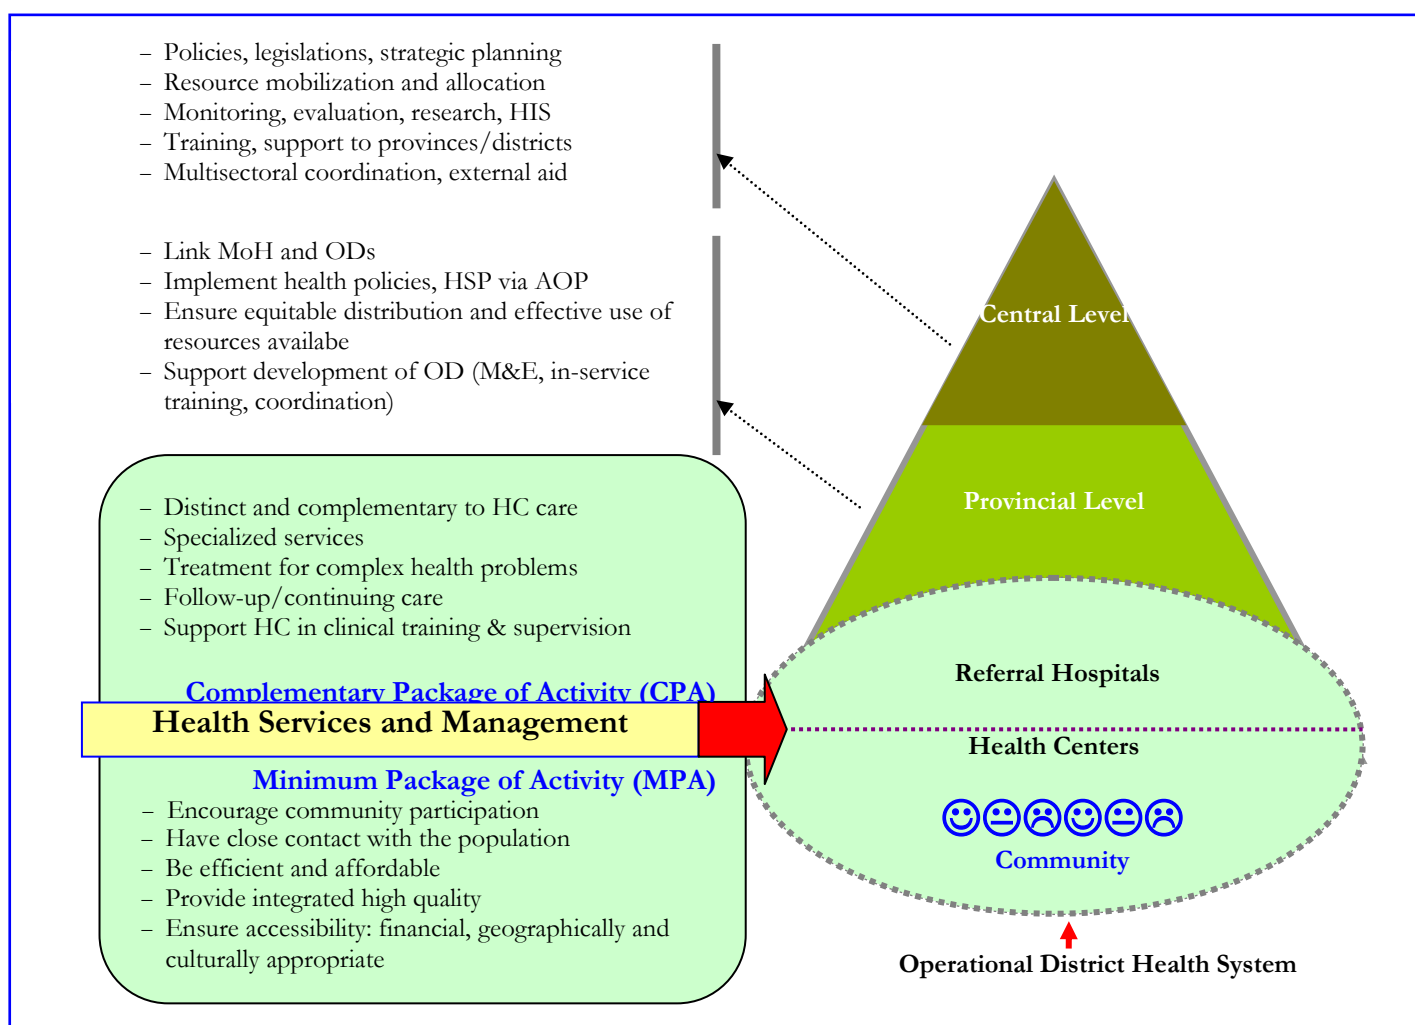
– Policies, legislations, strategic planning
– Resource mobilization and allocation
– Monitoring, evaluation, research, HIS
– Training, support to provinces/districts
– Multisectoral coordination, external aid

– Link MoH and ODs
– Implement health policies, HSP via AOP
– Ensure equitable distribution and effective use of resources availabe
– Support development of OD (M&E, in-service training, coordination)

– Distinct and complementary to HC care
– Specialized services
– Treatment for complex health problems
– Follow-up/continuing care
– Support HC in clinical training & supervision

Complementary Package of Activity (CPA)

Health Services and Management

Minimum Package of Activity (MPA)
– Encourage community participation
– Have close contact with the population
– Be efficient and affordable
– Provide integrated high quality
– Ensure accessibility: financial, geographically and culturally appropriate

Central Level

Provincial Level

Referral Hospitals

Health Centers

☺😐☹☺😐☹

Community

Operational District Health System